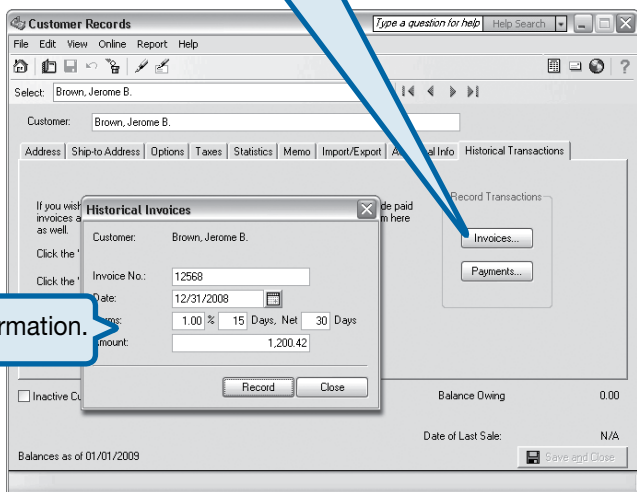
Customer Records
Type a question for help Help Search

File Edit View Online Report Help

Select: Brown, Jerome B.

Customer: Brown, Jerome B.

Address | Ship-to Address | Options | Taxes | Statistics | Memo | Import/Export | A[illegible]al Info | Historical Transactions

If you wish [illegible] invoices a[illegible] as well.
Click the '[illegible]
Click the '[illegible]

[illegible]de paid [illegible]m here

Record Transactions
Invoices...
Payments...

Historical Invoices
Customer: Brown, Jerome B.
Invoice No.: 12568
Date: 12/31/2008
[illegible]rms: 1.00 % 15 Days, Net 30 Days
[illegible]mount: 1,200.42
Record Close

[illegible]rmation.

Inactive Cu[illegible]
Balance Owing 0.00
Date of Last Sale: N/A
Balances as of 01/01/2009
Save and Close